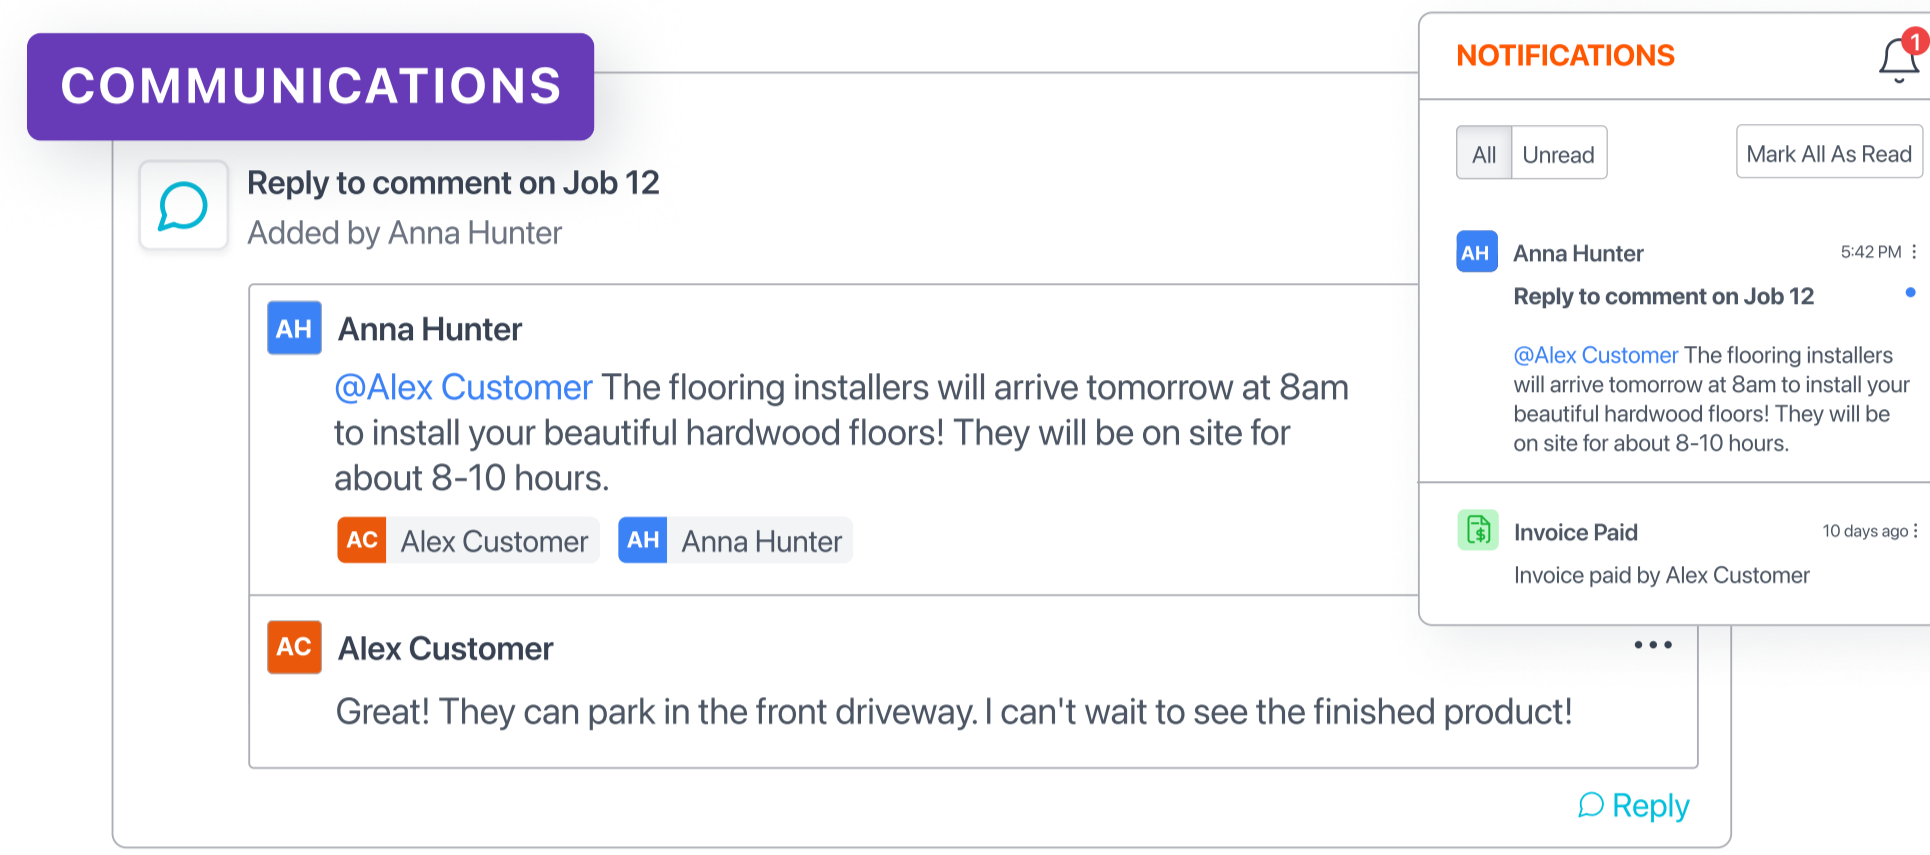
COMMUNICATIONS

Reply to comment on Job 12
Added by Anna Hunter

AH Anna Hunter
@Alex Customer The flooring installers will arrive tomorrow at 8am to install your beautiful hardwood floors! They will be on site for about 8-10 hours.
AC Alex Customer AH Anna Hunter

AC Alex Customer
Great! They can park in the front driveway. I can't wait to see the finished product!

Reply

NOTIFICATIONS
1
All Unread Mark All As Read

AH Anna Hunter 5:42 PM
Reply to comment on Job 12
@Alex Customer The flooring installers will arrive tomorrow at 8am to install your beautiful hardwood floors! They will be on site for about 8-10 hours.

Invoice Paid 10 days ago
Invoice paid by Alex Customer